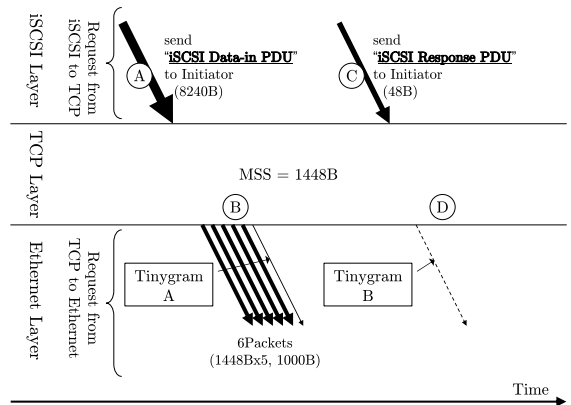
iSCSI Layer

Request from iSCSI to TCP

A

send "iSCSI Data-in PDU" to Initiator (8240B)

C

send "iSCSI Response PDU" to Initiator (48B)

TCP Layer

MSS = 1448B

B

D

Ethernet Layer

Request from TCP to Ethernet

Tinygram A

Tinygram B

6Packets (1448Bx5, 1000B)

Time